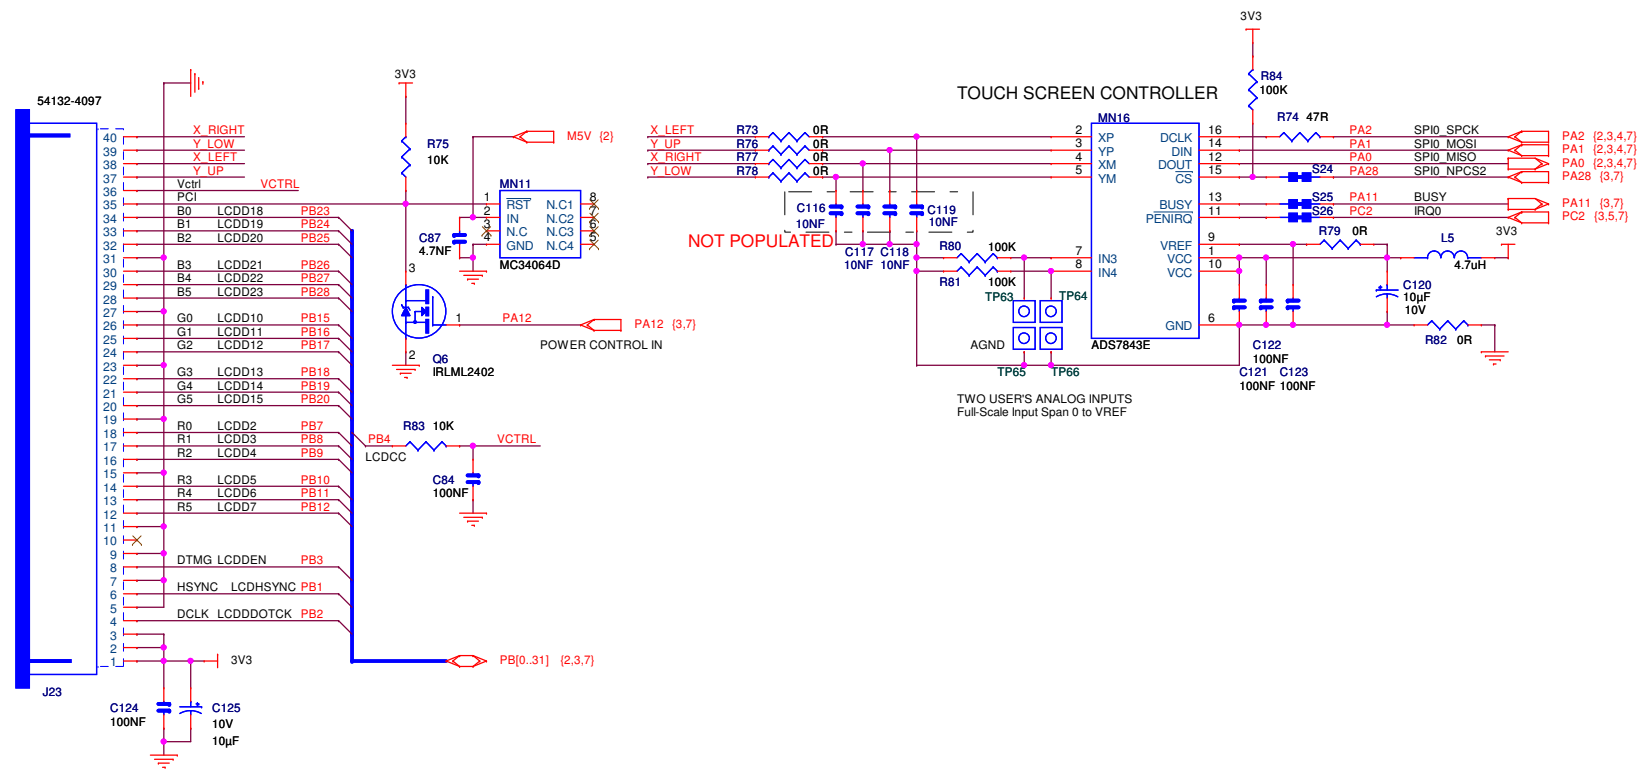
54132-4097

40 X_RIGHT
39 Y_LOW
38 X_LEFT
37 Y_UP
36 Vctrl VCTRL
35 PCI
34 B0 LCDD18 PB23
33 B1 LCDD19 PB24
32 B2 LCDD20 PB25
31
30 B3 LCDD21 PB26
29 B4 LCDD22 PB27
28 B5 LCDD23 PB28
27
26 G0 LCDD10 PB15
25 G1 LCDD11 PB16
24 G2 LCDD12 PB17
23
22 G3 LCDD13 PB18
21 G4 LCDD14 PB19
20 G5 LCDD15 PB20
19
18 R0 LCDD2 PB7
17 R1 LCDD3 PB8
16 R2 LCDD4 PB9
15
14 R3 LCDD5 PB10
13 R4 LCDD6 PB11
12 R5 LCDD7 PB12
11
10
9 DTMG LCDDEN PB3
8
7 HSYNC LCDHSYNC PB1
6
5 DCLK LCDDDOTCK PB2
4
3
2
1 3V3

J23

C124 100NF
C125 10V 10µF

PB[0..31] {2,3,7}

3V3
R75 10K
M5V {2}
MN11
1 RST 8 N.C1
2 IN 7 N.C2
3 N.C 6 N.C3
4 GND 5 N.C4
MC34064D
C87 4.7NF
3
1 PA12
PA12 {3,7}
POWER CONTROL IN
2
Q6 IRLML2402

PB4 R83 10K VCTRL
LCDCC
C84 100NF

NOT POPULATED

TOUCH SCREEN CONTROLLER

X_LEFT R73 0R
Y_UP R76 0R
X_RIGHT R77 0R
Y_LOW R78 0R
C116 10NF
C117 10NF
C118 10NF
C119 10NF
R80 100K
R81 100K
TP63 TP64
AGND
TP65 TP66
TWO USER'S ANALOG INPUTS
Full-Scale Input Span 0 to VREF

MN16
2 XP
3 YP
4 XM
5 YM
7 IN3
8 IN4
DCLK 16
DIN 14
DOUT 12
CS 15
BUSY 13
PENIRQ 11
VREF 9
VCC 1
VCC 10
GND 6
ADS7843E

3V3
R84 100K
R74 47R
PA2 SPI0_SPCK PA2 {2,3,4,7}
PA1 SPI0_MOSI PA1 {2,3,4,7}
PA0 SPI0_MISO PA0 {2,3,4,7}
S24 PA28 SPI0_NPCS2 PA28 {3,7}
S25 PA11 BUSY PA11 {3,7}
S26 PC2 IRQ0 PC2 {3,5,7}
R79 0R
L5 4.7uH
3V3
C120 10µF 10V
R82 0R
C122 100NF
C121 100NF
C123 100NF